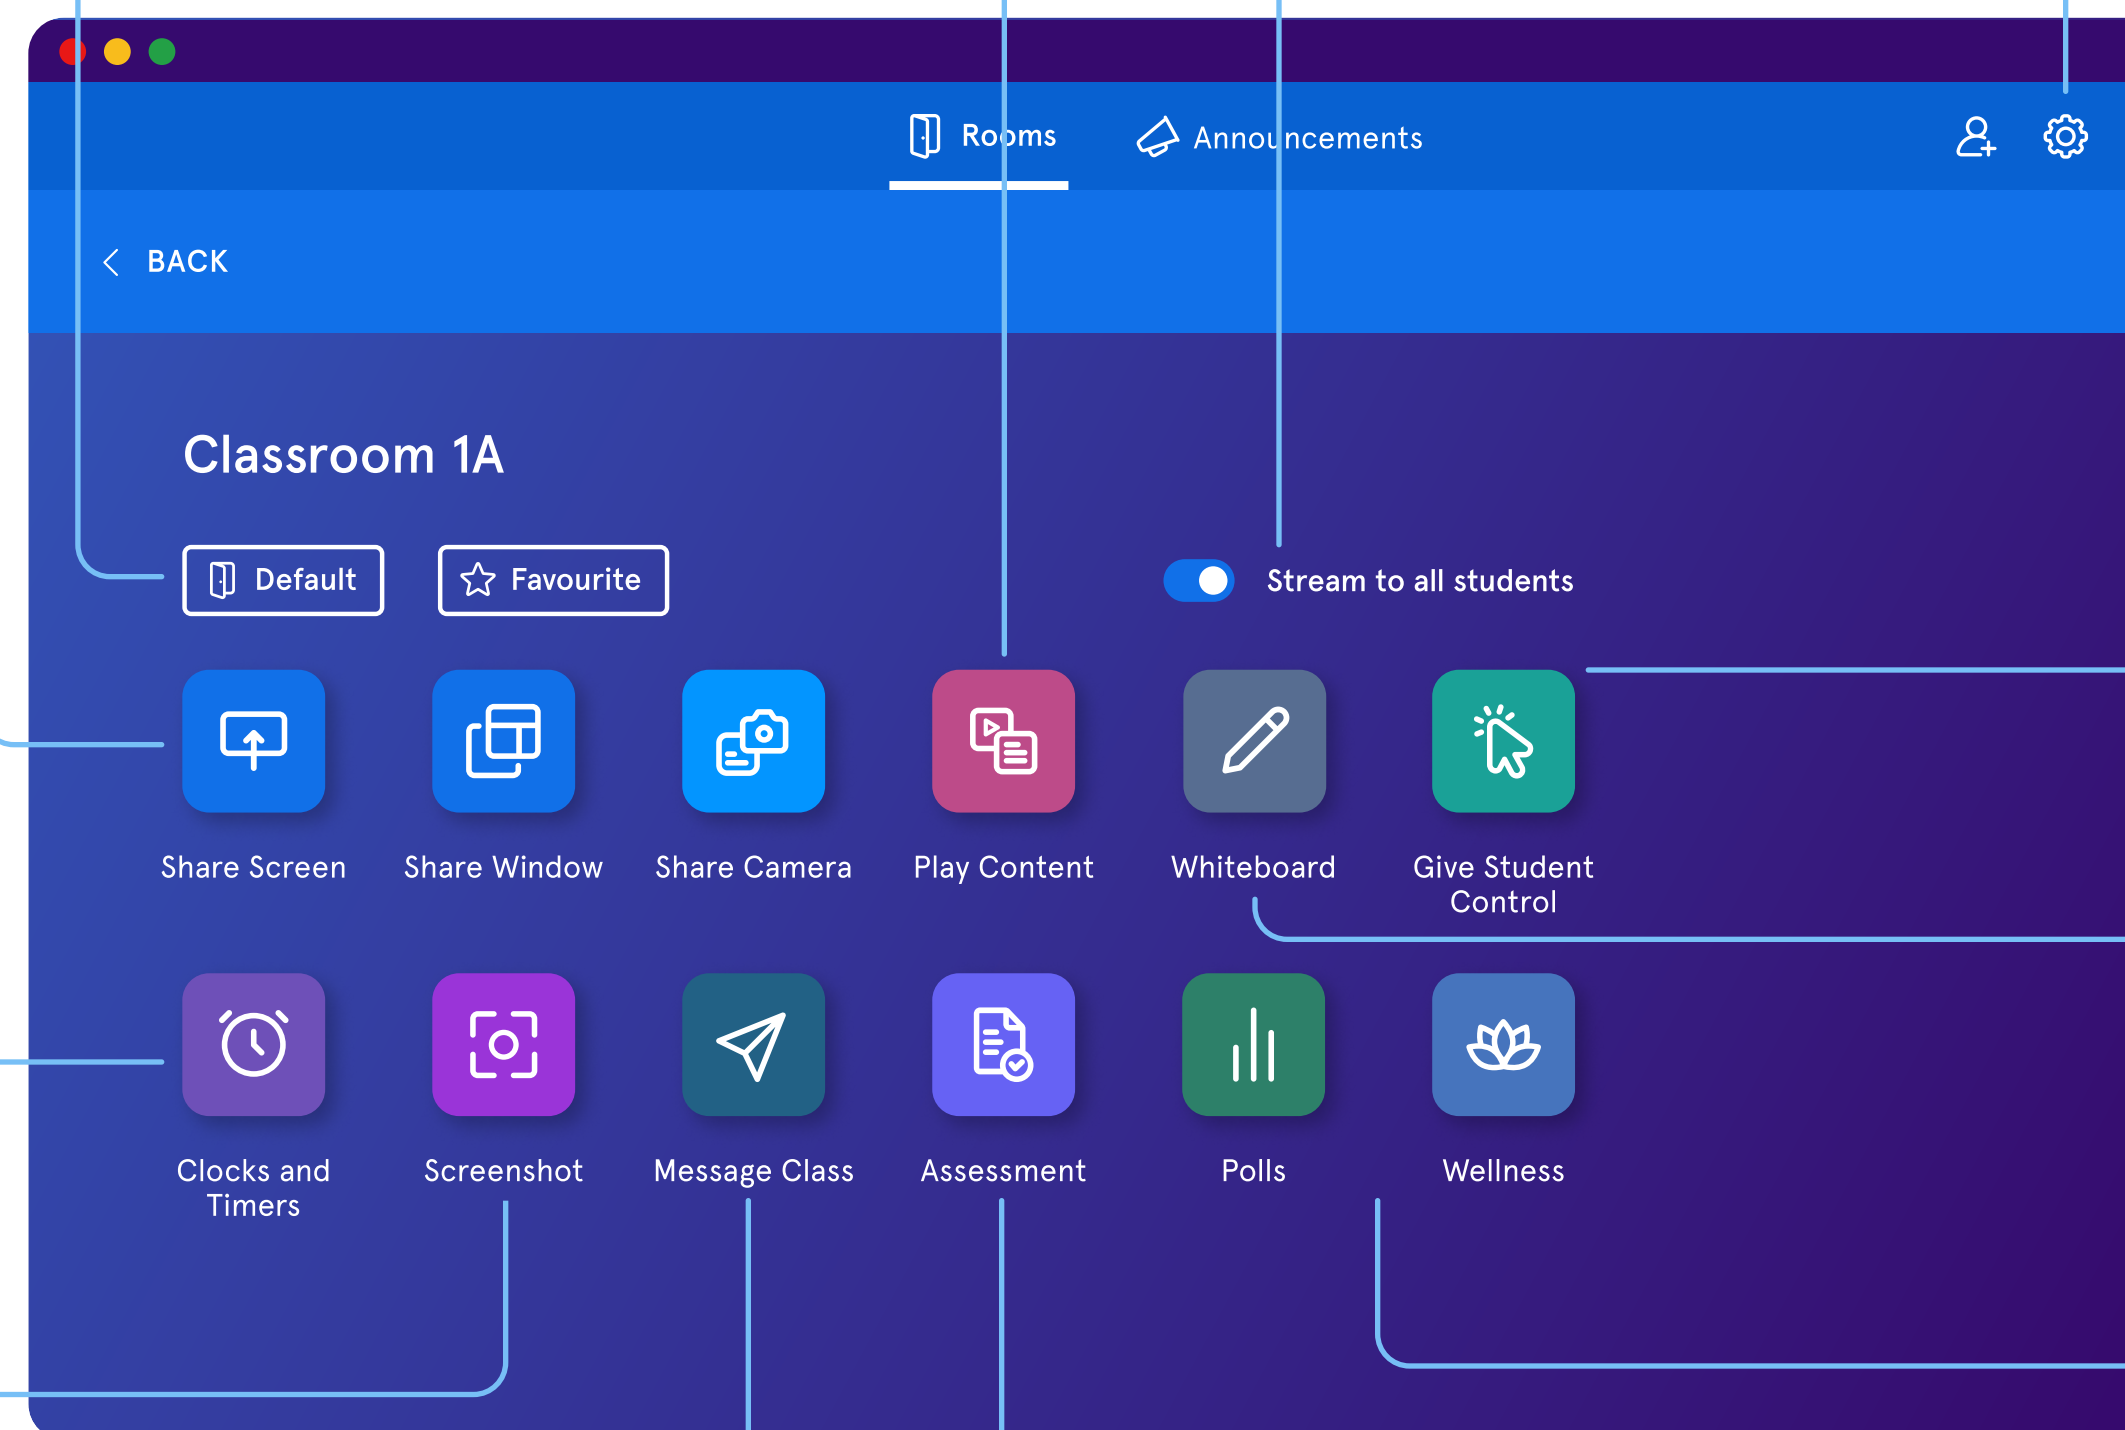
Rooms
Announcements

BACK

Classroom 1A

Default
Favourite

Stream to all students

Share Screen
Share Window
Share Camera
Play Content
Whiteboard
Give Student Control

Clocks and Timers
Screenshot
Message Class
Assessment
Polls
Wellness